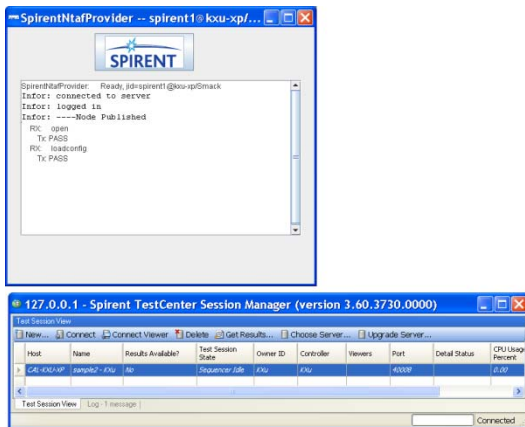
SpirentNtafProvider -- spirent1@kxu-xp/...

SPIRENT

SpirentNtafProvider: Ready, jid=spirent1@kxu-xp/Smack
Infor: connected to server
Infor: logged in
Infor: ----Node Published
RX: open
Tx: PASS
RX: loadconfig
Tx: PASS

127.0.0.1 - Spirent TestCenter Session Manager (version 3.60.3730.0000)

Test Session View

New... Connect Connect Viewer Delete Get Results... Choose Server... Upgrade Server...

| Host | Name | Results Available? | Test Session State | Owner ID | Controller | Viewers | Port | Detail Status | CPU Usage Percent |
|---|---|---|---|---|---|---|---|---|---|
| CAL-KXU-XP | sample2 - KXu | No | Sequencer Idle | KXu | KXu | | 40008 | | 0.00 |

Test Session View | Log - 1 message

Connected